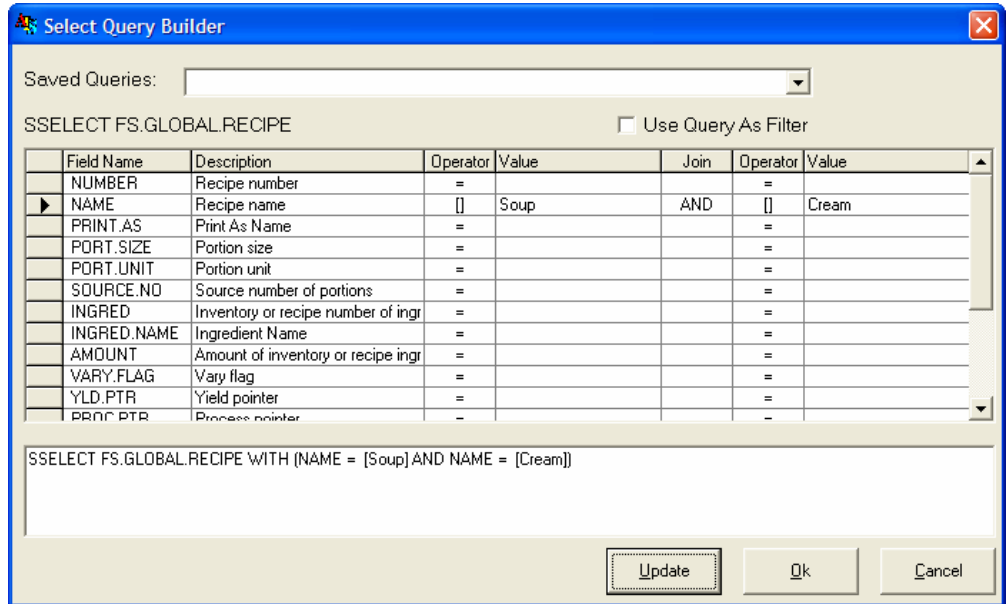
Select Query Builder

Saved Queries:

SSELECT FS.GLOBAL.RECIPE

Use Query As Filter

| | Field Name | Description | Operator | Value | Join | Operator | Value |
|---|---|---|---|---|---|---|---|
| | NUMBER | Recipe number | = | | | = | |
| ▶ | NAME | Recipe name | [] | Soup | AND | [] | Cream |
| | PRINT.AS | Print As Name | = | | | = | |
| | PORT.SIZE | Portion size | = | | | = | |
| | PORT.UNIT | Portion unit | = | | | = | |
| | SOURCE.NO | Source number of portions | = | | | = | |
| | INGRED | Inventory or recipe number of ingr | = | | | = | |
| | INGRED.NAME | Ingredient Name | = | | | = | |
| | AMOUNT | Amount of inventory or recipe ingr | = | | | = | |
| | VARY.FLAG | Vary flag | = | | | = | |
| | YLD.PTR | Yield pointer | = | | | = | |
| | PROC.PTR | Process pointer | = | | | = | |

SSELECT FS.GLOBAL.RECIPE WITH (NAME = [Soup] AND NAME = [Cream])

Update
Ok
Cancel